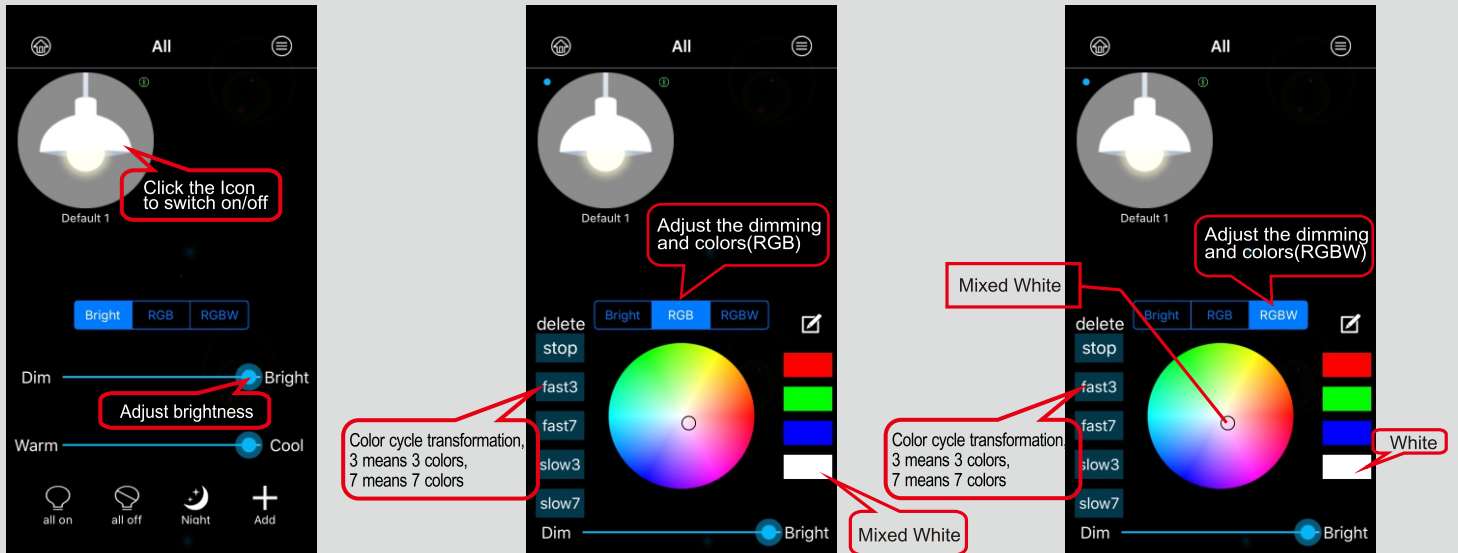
All

Default 1

Click the Icon to switch on/off

| Bright | RGB | RGBW |
|---|---|---|

Dim Bright

Adjust brightness

Warm Cool

all on all off Night Add

All

Default 1

Adjust the dimming and colors(RGB)

delete

| Bright | RGB | RGBW |
|---|---|---|

stop

fast3

fast7

slow3

slow7

Color cycle transformation, 3 means 3 colors, 7 means 7 colors

Dim Bright

Mixed White

All

Default 1

Adjust the dimming and colors(RGBW)

Mixed White

delete

| Bright | RGB | RGBW |
|---|---|---|

stop

fast3

fast7

slow3

slow7

Color cycle transformation. 3 means 3 colors, 7 means 7 colors

White

Dim Bright